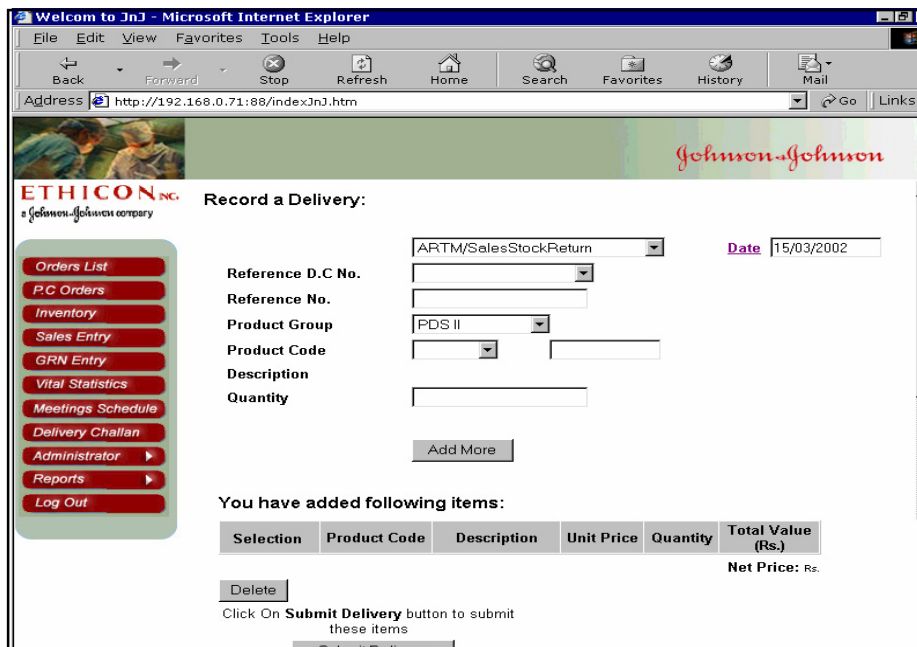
Welcom to JnJ - Microsoft Internet Explorer

File Edit View Favorites Tools Help

Back Forward Stop Refresh Home Search Favorites History Mail

Address http://192.168.0.71:88/indexJnJ.htm Go Links

Johnson & Johnson

ETHICON INC.
a Johnson & Johnson company

Record a Delivery:

Orders List
P.C Orders
Inventory
Sales Entry
GRN Entry
Vital Statistics
Meetings Schedule
Delivery Challan
Administrator
Reports
Log Out

ARTM/SalesStockReturn

Date 15/03/2002

Reference D.C No.

Reference No.

Product Group PDS II

Product Code

Description

Quantity

Add More

You have added following items:

| Selection | Product Code | Description | Unit Price | Quantity | Total Value (Rs.) |
|---|---|---|---|---|---|

Net Price: Rs.

Delete

Click On **Submit Delivery** button to submit these items

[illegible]